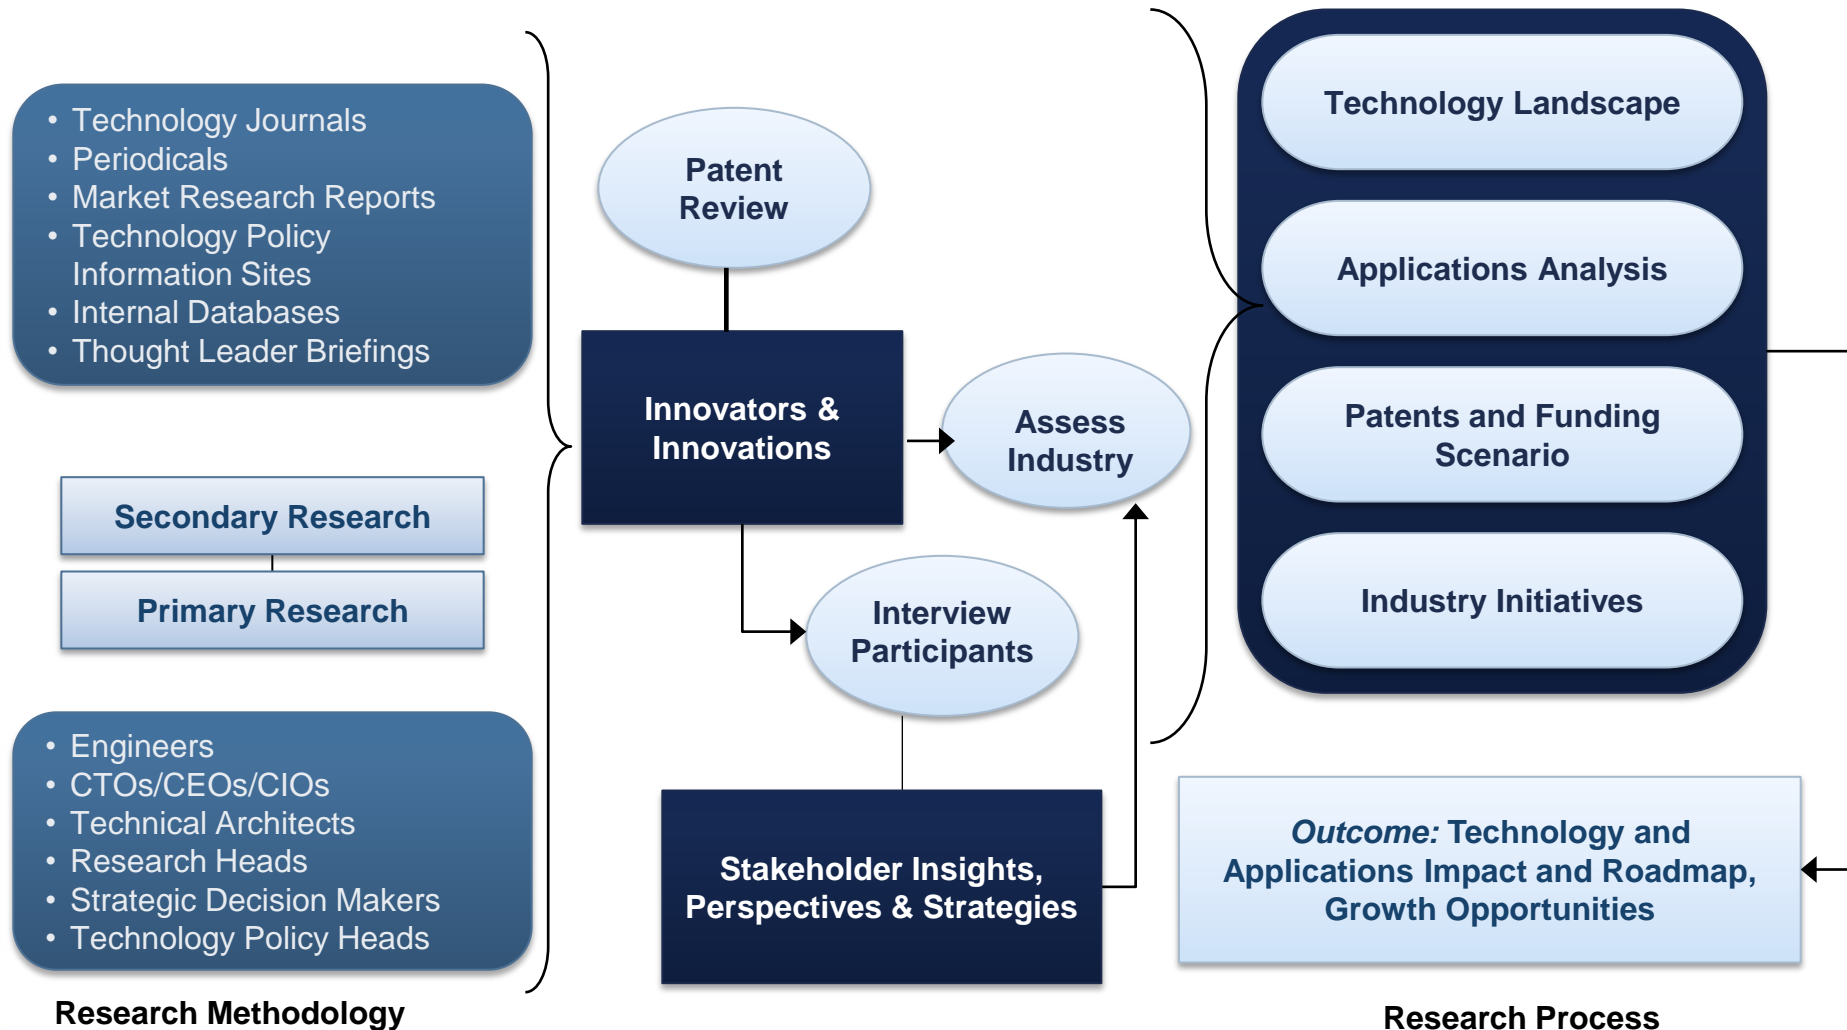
- Technology Journals
- Periodicals
- Market Research Reports
- Technology Policy Information Sites
- Internal Databases
- Thought Leader Briefings

Secondary Research

Primary Research

- Engineers
- CTOs/CEOs/CIOs
- Technical Architects
- Research Heads
- Strategic Decision Makers
- Technology Policy Heads

Research Methodology

Patent Review

Innovators & Innovations

Assess Industry

Interview Participants

Stakeholder Insights, Perspectives & Strategies

Technology Landscape

Applications Analysis

Patents and Funding Scenario

Industry Initiatives

*Outcome:* Technology and Applications Impact and Roadmap, Growth Opportunities

Research Process